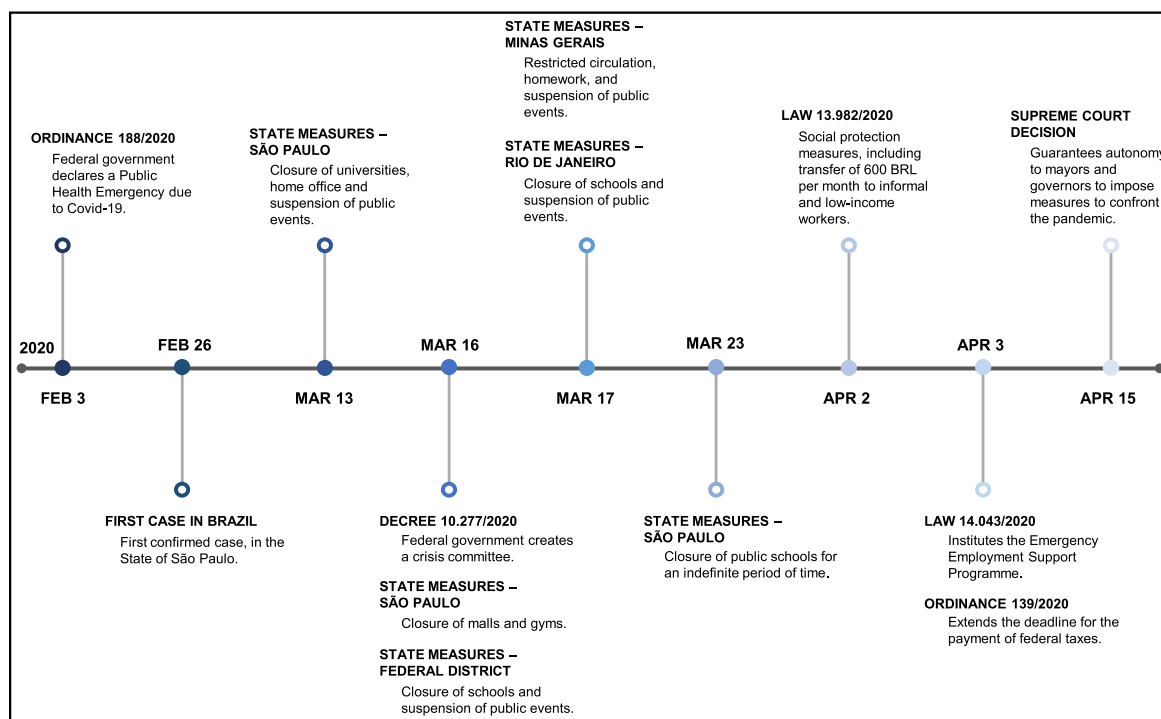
2020

FEB 3

ORDINANCE 188/2020
Federal government declares a Public Health Emergency due to Covid-19.

FEB 26

FIRST CASE IN BRAZIL
First confirmed case, in the State of São Paulo.

MAR 13

STATE MEASURES – SÃO PAULO
Closure of universities, home office and suspension of public events.

MAR 16

DECREE 10.277/2020
Federal government creates a crisis committee.

STATE MEASURES – SÃO PAULO
Closure of malls and gyms.

STATE MEASURES – FEDERAL DISTRICT
Closure of schools and suspension of public events.

MAR 17

STATE MEASURES – MINAS GERAIS
Restricted circulation, homework, and suspension of public events.

STATE MEASURES – RIO DE JANEIRO
Closure of schools and suspension of public events.

MAR 23

STATE MEASURES – SÃO PAULO
Closure of public schools for an indefinite period of time.

APR 2

LAW 13.982/2020
Social protection measures, including transfer of 600 BRL per month to informal and low-income workers.

APR 3

LAW 14.043/2020
Institutes the Emergency Employment Support Programme.

ORDINANCE 139/2020
Extends the deadline for the payment of federal taxes.

APR 15

SUPREME COURT DECISION
Guarantees autonomy to mayors and governors to impose measures to confront the pandemic.